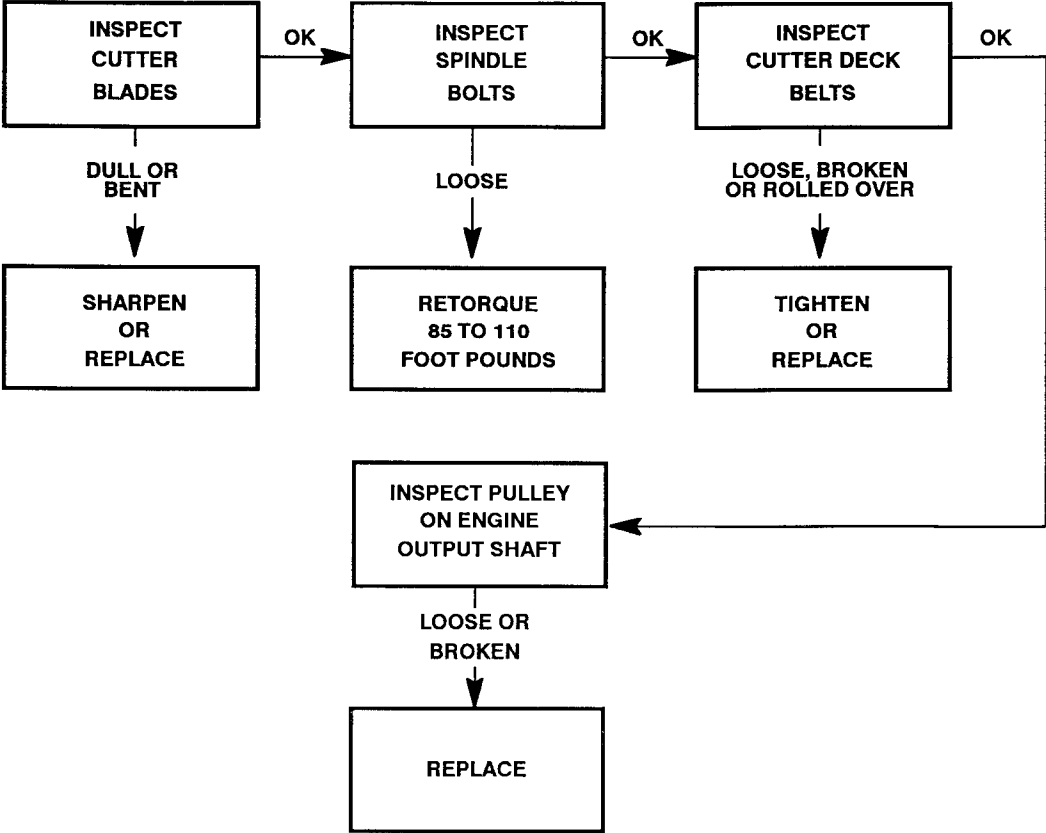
INSPECT CUTTER BLADES

OK

INSPECT SPINDLE BOLTS

OK

INSPECT CUTTER DECK BELTS

OK

DULL OR BENT

SHARPEN OR REPLACE

LOOSE

RETORQUE 85 TO 110 FOOT POUNDS

LOOSE, BROKEN OR ROLLED OVER

TIGHTEN OR REPLACE

INSPECT PULLEY ON ENGINE OUTPUT SHAFT

LOOSE OR BROKEN

REPLACE